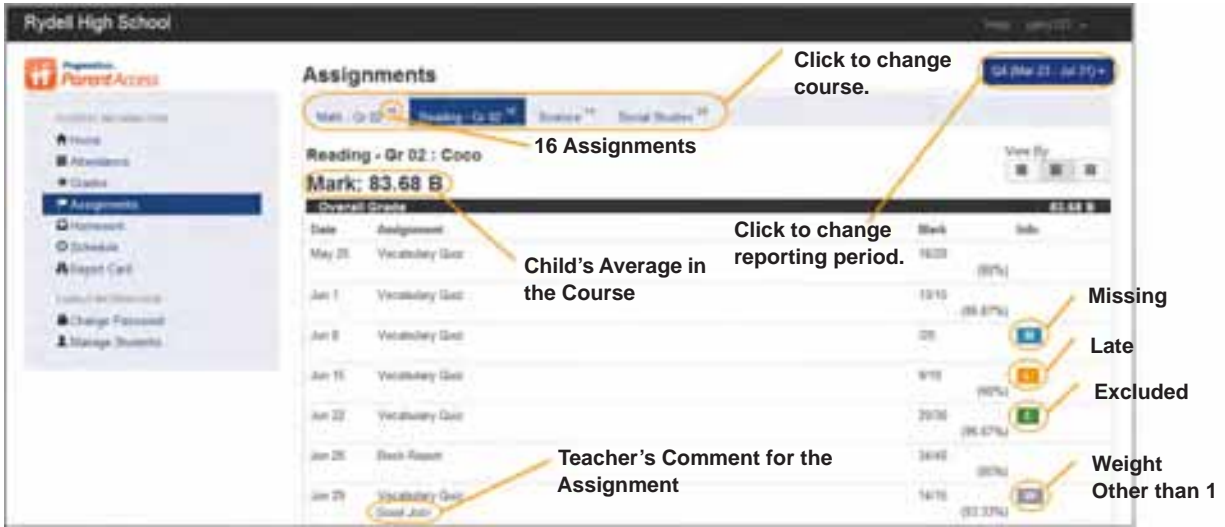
Rydell High School

ParentAccess

Home
Attendance
Grades
Assignments
Homework
Schedule
Report Card
Change Password
Manage Students

Assignments

Click to change course.

Q4 (Mar 23 - Jul 31)

Math - Gr 02 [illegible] Reading - Gr 02 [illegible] Science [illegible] Social Studies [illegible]

16 Assignments

Reading - Gr 02 : Coco

View By

Mark: 83.68 B

Overall Grade 83.68 B

Click to change reporting period.

| Date | Assignment | Mark | Info |
|---|---|---|---|
| May 25 | Vocabulary Quiz | 18/20 (90%) | |
| Jun 1 | Vocabulary Quiz | 13/15 (86.67%) | |
| Jun 8 | Vocabulary Quiz | 0/5 | M |
| Jun 15 | Vocabulary Quiz | 9/15 (60%) | L |
| Jun 22 | Vocabulary Quiz | 29/30 (96.67%) | E |
| Jun 26 | Book Report | 34/40 (85%) | |
| Jun 29 | Vocabulary Quiz Good Job! | 14/15 (93.33%) | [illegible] |

Child's Average in the Course

Missing

Late

Excluded

Teacher's Comment for the Assignment

Weight Other than 1